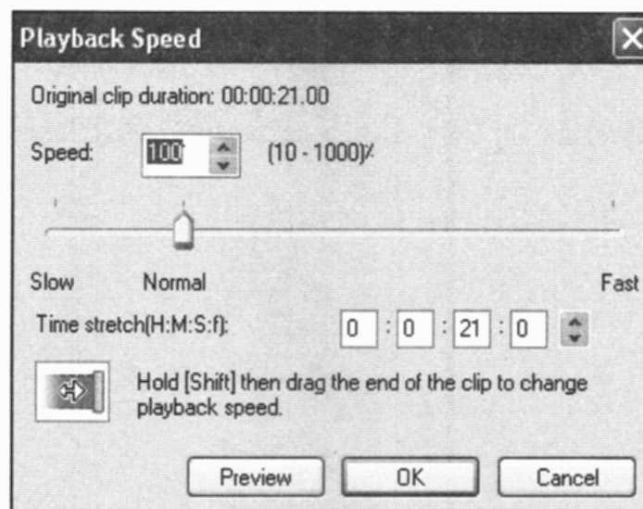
Playback Speed

Original clip duration: 00:00:21.00

Speed: 100 (10 - 1000)%

Slow Normal Fast

Time stretch(H:M:S:f): 0 : 0 : 21 : 0

Hold [Shift] then drag the end of the clip to change playback speed.

Preview OK Cancel